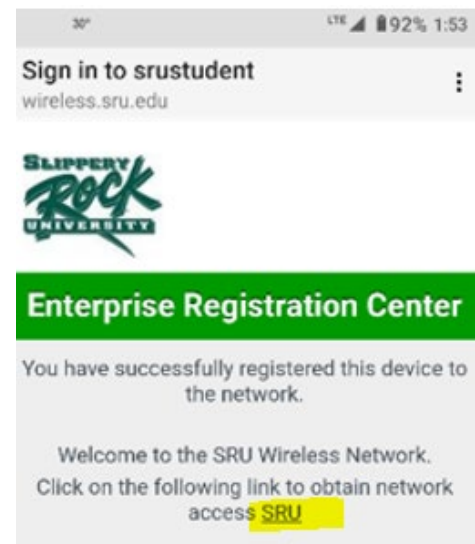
30° LTE 92% 1:53

Sign in to srustudent
wireless.sru.edu

SLIPPERY ROCK UNIVERSITY

Enterprise Registration Center

You have successfully registered this device to the network.

Welcome to the SRU Wireless Network. Click on the following link to obtain network access SRU